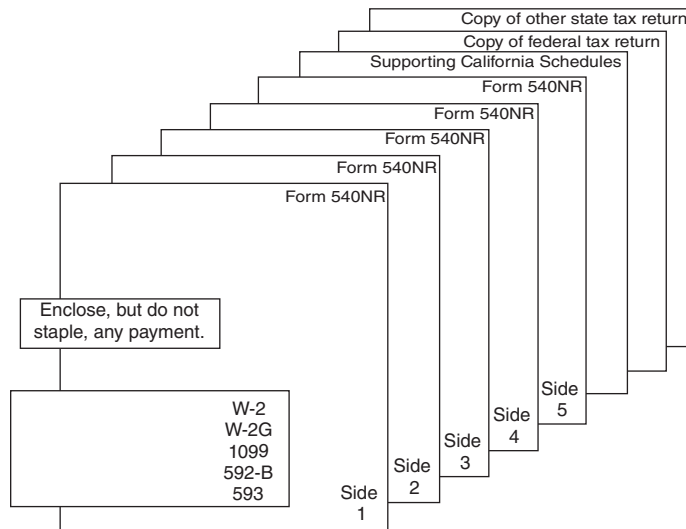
Copy of other state tax return
Copy of federal tax return
Supporting California Schedules
Form 540NR
Form 540NR
Form 540NR
Form 540NR
Form 540NR

Enclose, but do not staple, any payment.

W-2
W-2G
1099
592-B
593

Side 1
Side 2
Side 3
Side 4
Side 5